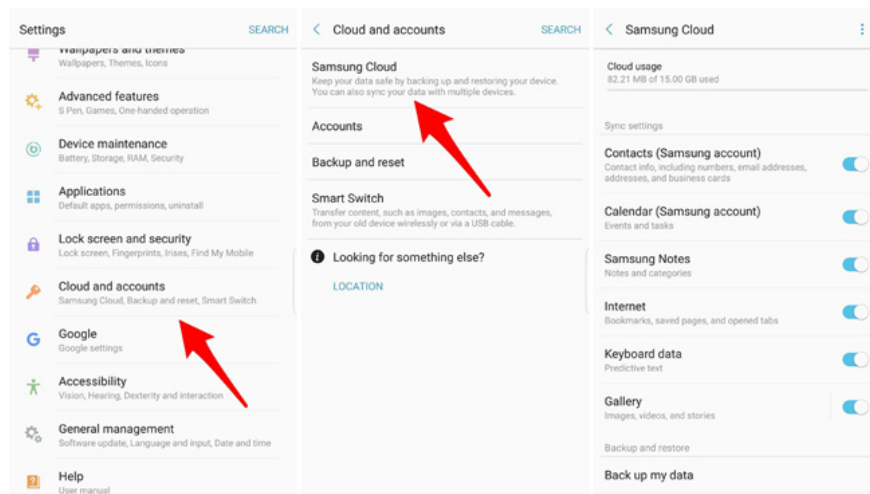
Settings SEARCH

Wallpapers and themes
Wallpapers, Themes, Icons

Advanced features
S Pen, Games, One-handed operation

Device maintenance
Battery, Storage, RAM, Security

Applications
Default apps, permissions, uninstall

Lock screen and security
Lock screen, Fingerprints, Irises, Find My Mobile

Cloud and accounts
Samsung Cloud, Backup and reset, Smart Switch

Google
Google settings

Accessibility
Vision, Hearing, Dexterity and interaction

General management
Software update, Language and input, Date and time

Help
User manual

< Cloud and accounts SEARCH

Samsung Cloud
Keep your data safe by backing up and restoring your device. You can also sync your data with multiple devices.

Accounts

Backup and reset

Smart Switch
Transfer content, such as images, contacts, and messages, from your old device wirelessly or via a USB cable.

Looking for something else?

LOCATION

< Samsung Cloud

Cloud usage
82.21 MB of 15.00 GB used

Sync settings

Contacts (Samsung account)
Contact info, including numbers, email addresses, addresses, and business cards

Calendar (Samsung account)
Events and tasks

Samsung Notes
Notes and categories

Internet
Bookmarks, saved pages, and opened tabs

Keyboard data
Predictive text

Gallery
Images, videos, and stories

Backup and restore

Back up my data